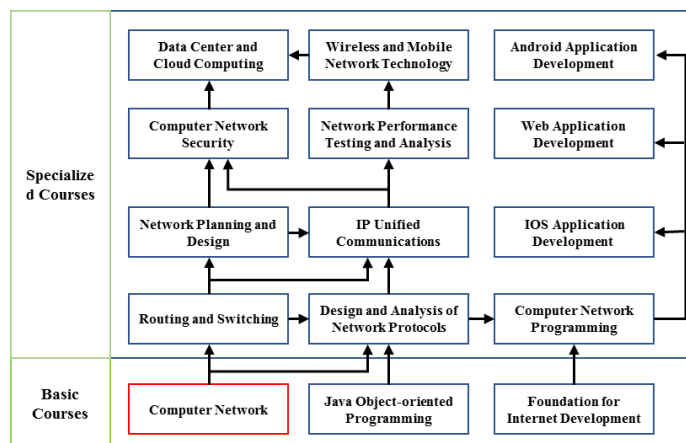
Specialized Courses

Data Center and Cloud Computing

Wireless and Mobile Network Technology

Android Application Development

Computer Network Security

Network Performance Testing and Analysis

Web Application Development

Network Planning and Design

IP Unified Communications

IOS Application Development

Routing and Switching

Design and Analysis of Network Protocols

Computer Network Programming

Basic Courses

Computer Network

Java Object-oriented Programming

Foundation for Internet Development